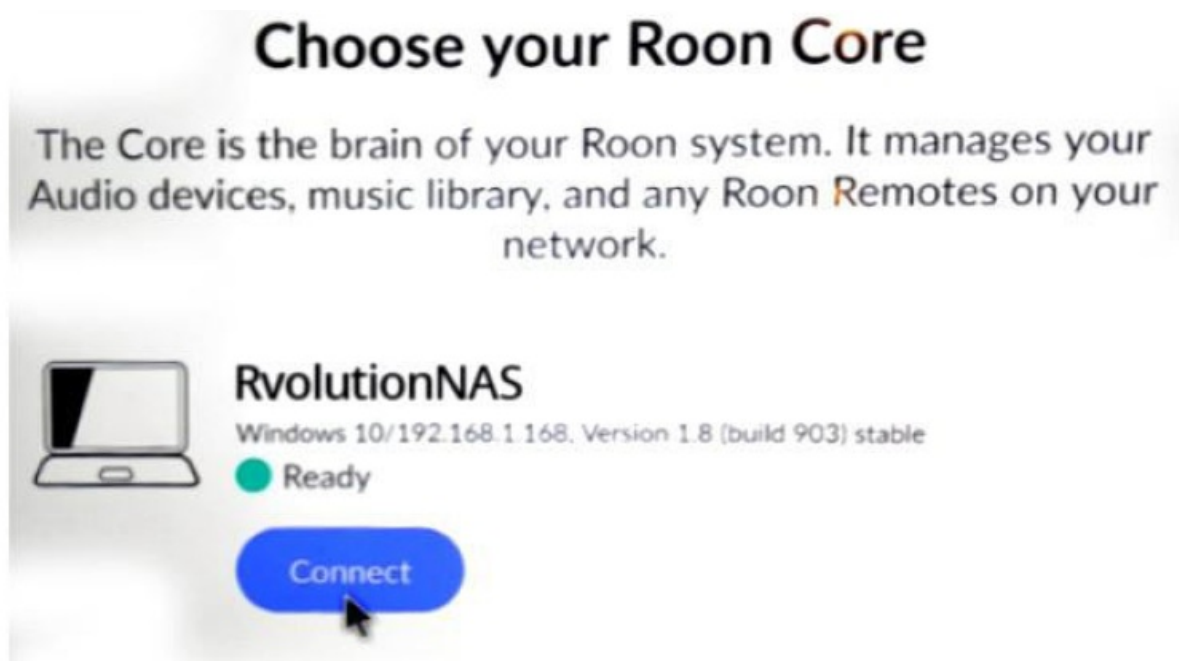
Choose your Roon Core

The Core is the brain of your Roon system. It manages your Audio devices, music library, and any Roon Remotes on your network.

RvolutionNAS

Windows 10/192.168.1.168. Version 1.8 (build 903) stable

Ready

Connect